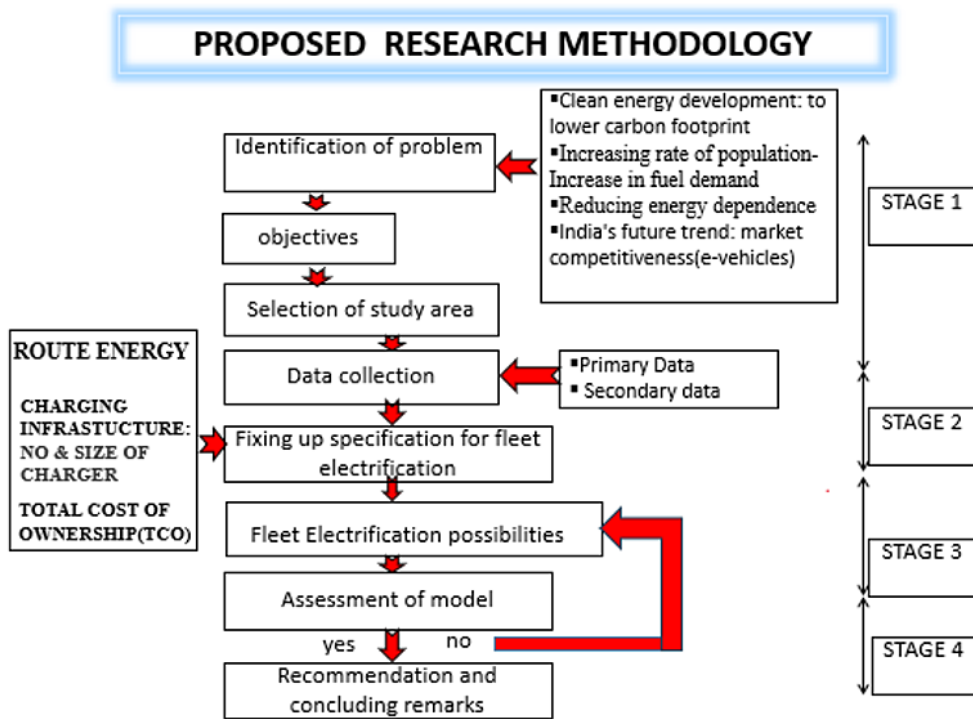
PROPOSED RESEARCH METHODOLOGY

Identification of problem

▪Clean energy development: to lower carbon footprint
▪Increasing rate of population- Increase in fuel demand
▪Reducing energy dependence
▪India's future trend: market competitiveness(e-vehicles)

STAGE 1

objectives

Selection of study area

ROUTE ENERGY

Data collection

▪Primary Data
▪ Secondary data

CHARGING INFRASTUCTURE: NO & SIZE OF CHARGER

TOTAL COST OF OWNERSHIP(TCO)

Fixing up specification for fleet electrification

STAGE 2

Fleet Electrification possibilities

STAGE 3

Assessment of model

yes

no

STAGE 4

Recommendation and concluding remarks